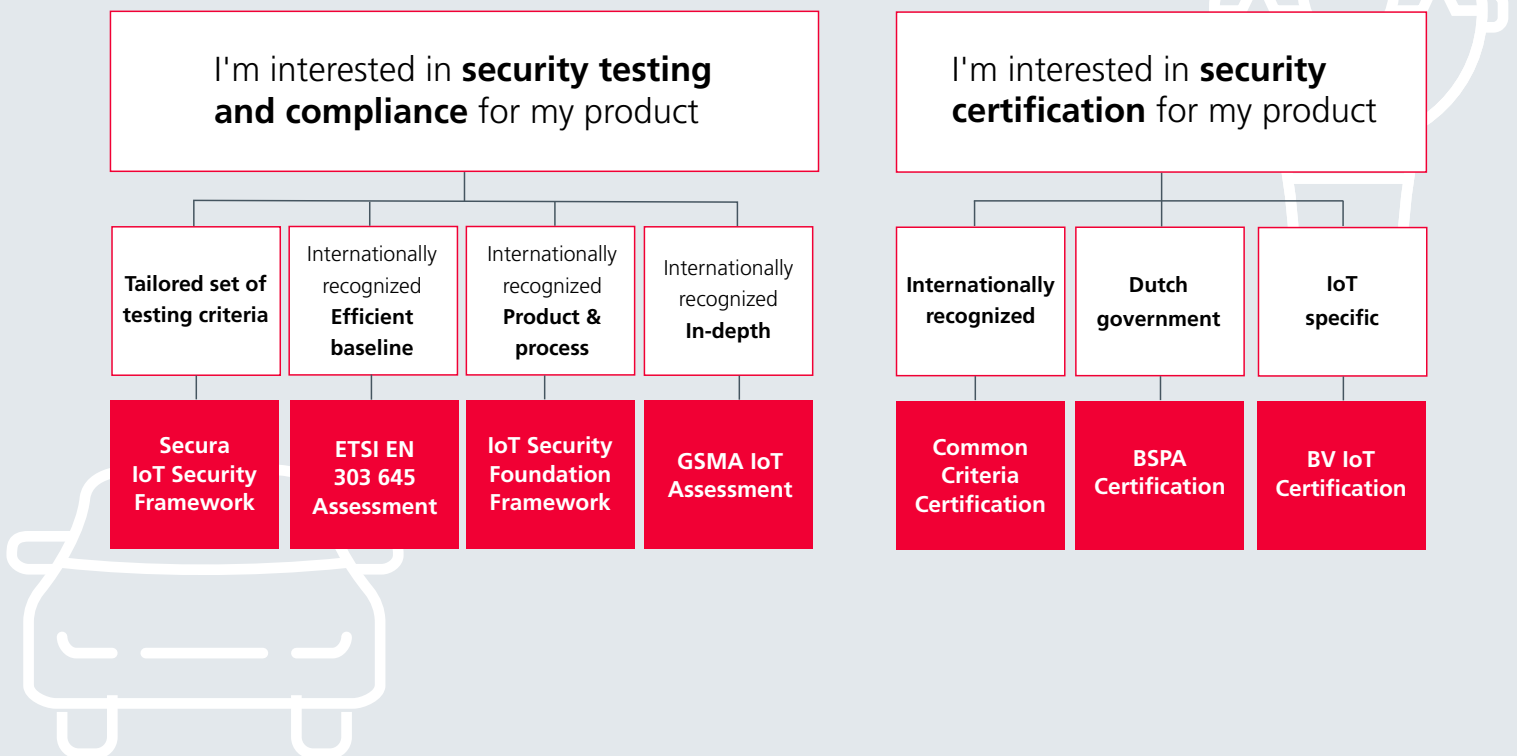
I'm interested in **security testing and compliance** for my product

**Tailored set of testing criteria**

Internationally recognized **Efficient baseline**

Internationally recognized **Product & process**

Internationally recognized **In-depth**

**Secura IoT Security Framework**

**ETSI EN 303 645 Assessment**

**IoT Security Foundation Framework**

**GSMA IoT Assessment**

I'm interested in **security certification** for my product

**Internationally recognized**

**Dutch government**

**IoT specific**

**Common Criteria Certification**

**BSPA Certification**

**BV IoT Certification**